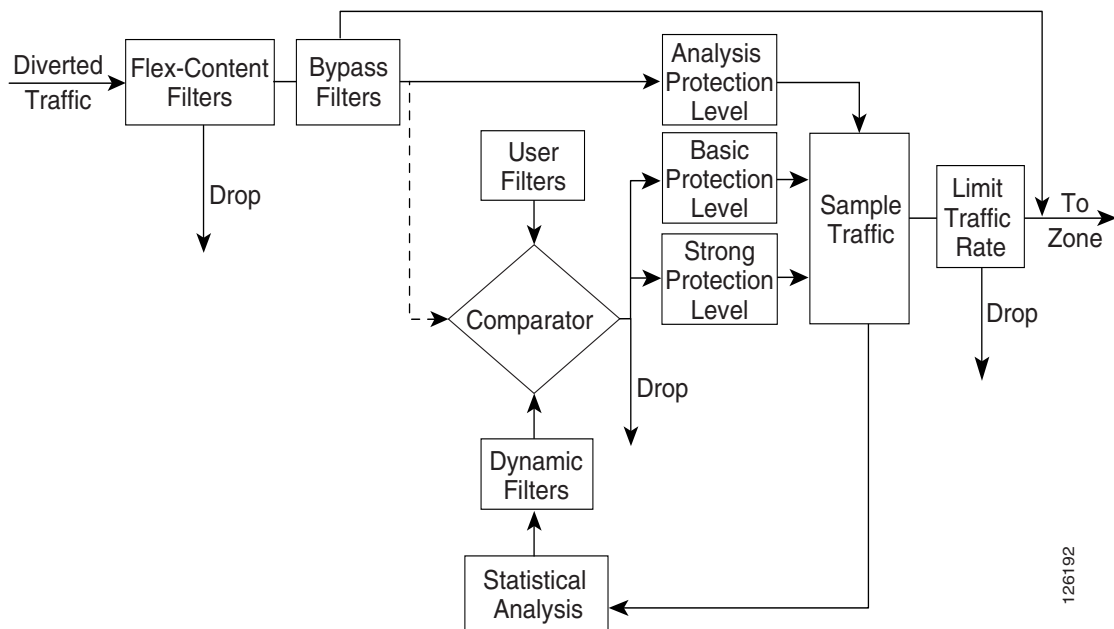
Diverted Traffic

Flex-Content Filters

Bypass Filters

Drop

Analysis Protection Level

User Filters

Basic Protection Level

Strong Protection Level

Comparator

Sample Traffic

Limit Traffic Rate

To Zone

Drop

Drop

Dynamic Filters

Statistical Analysis

126192